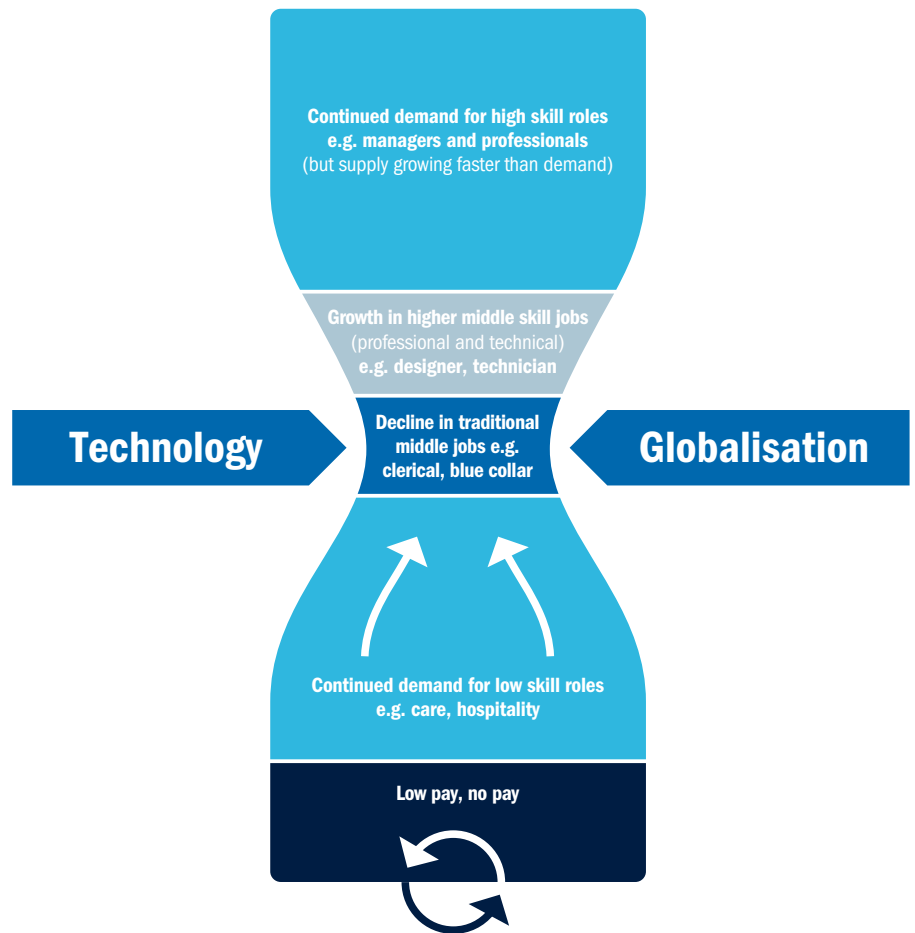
Continued demand for high skill roles e.g. managers and professionals (but supply growing faster than demand)

Growth in higher middle skill jobs (professional and technical) e.g. designer, technician

Technology

Decline in traditional middle jobs e.g. clerical, blue collar

Globalisation

Continued demand for low skill roles e.g. care, hospitality

Low pay, no pay